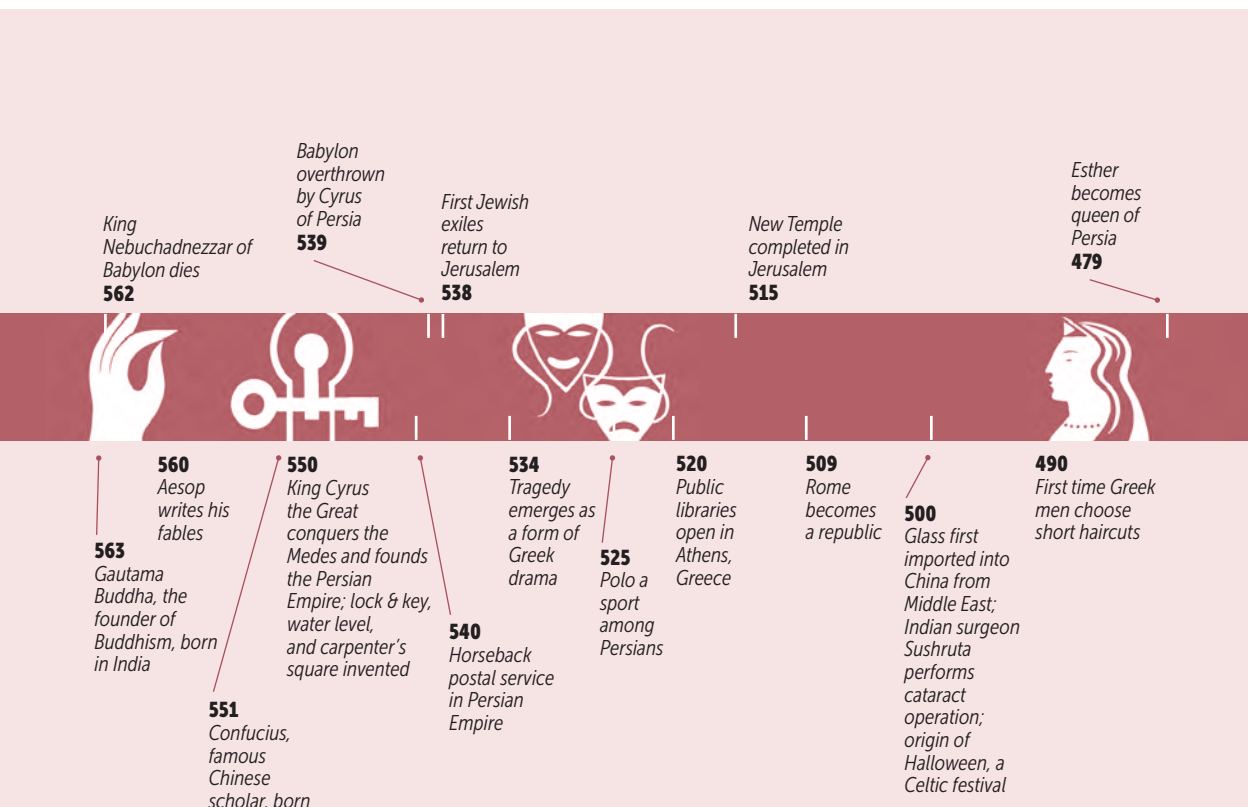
King Nebuchadnezzar of Babylon dies
562

Babylon overthrown by Cyrus of Persia
539

First Jewish exiles return to Jerusalem
538

New Temple completed in Jerusalem
515

Esther becomes queen of Persia
479

563
Gautama Buddha, the founder of Buddhism, born in India

560
Aesop writes his fables

551
Confucius, famous Chinese scholar, born

550
King Cyrus the Great conquers the Medes and founds the Persian Empire; lock & key, water level, and carpenter's square invented

540
Horseback postal service in Persian Empire

534
Tragedy emerges as a form of Greek drama

525
Polo a sport among Persians

520
Public libraries open in Athens, Greece

509
Rome becomes a republic

500
Glass first imported into China from Middle East; Indian surgeon Sushruta performs cataract operation; origin of Halloween, a Celtic festival

490
First time Greek men choose short haircuts